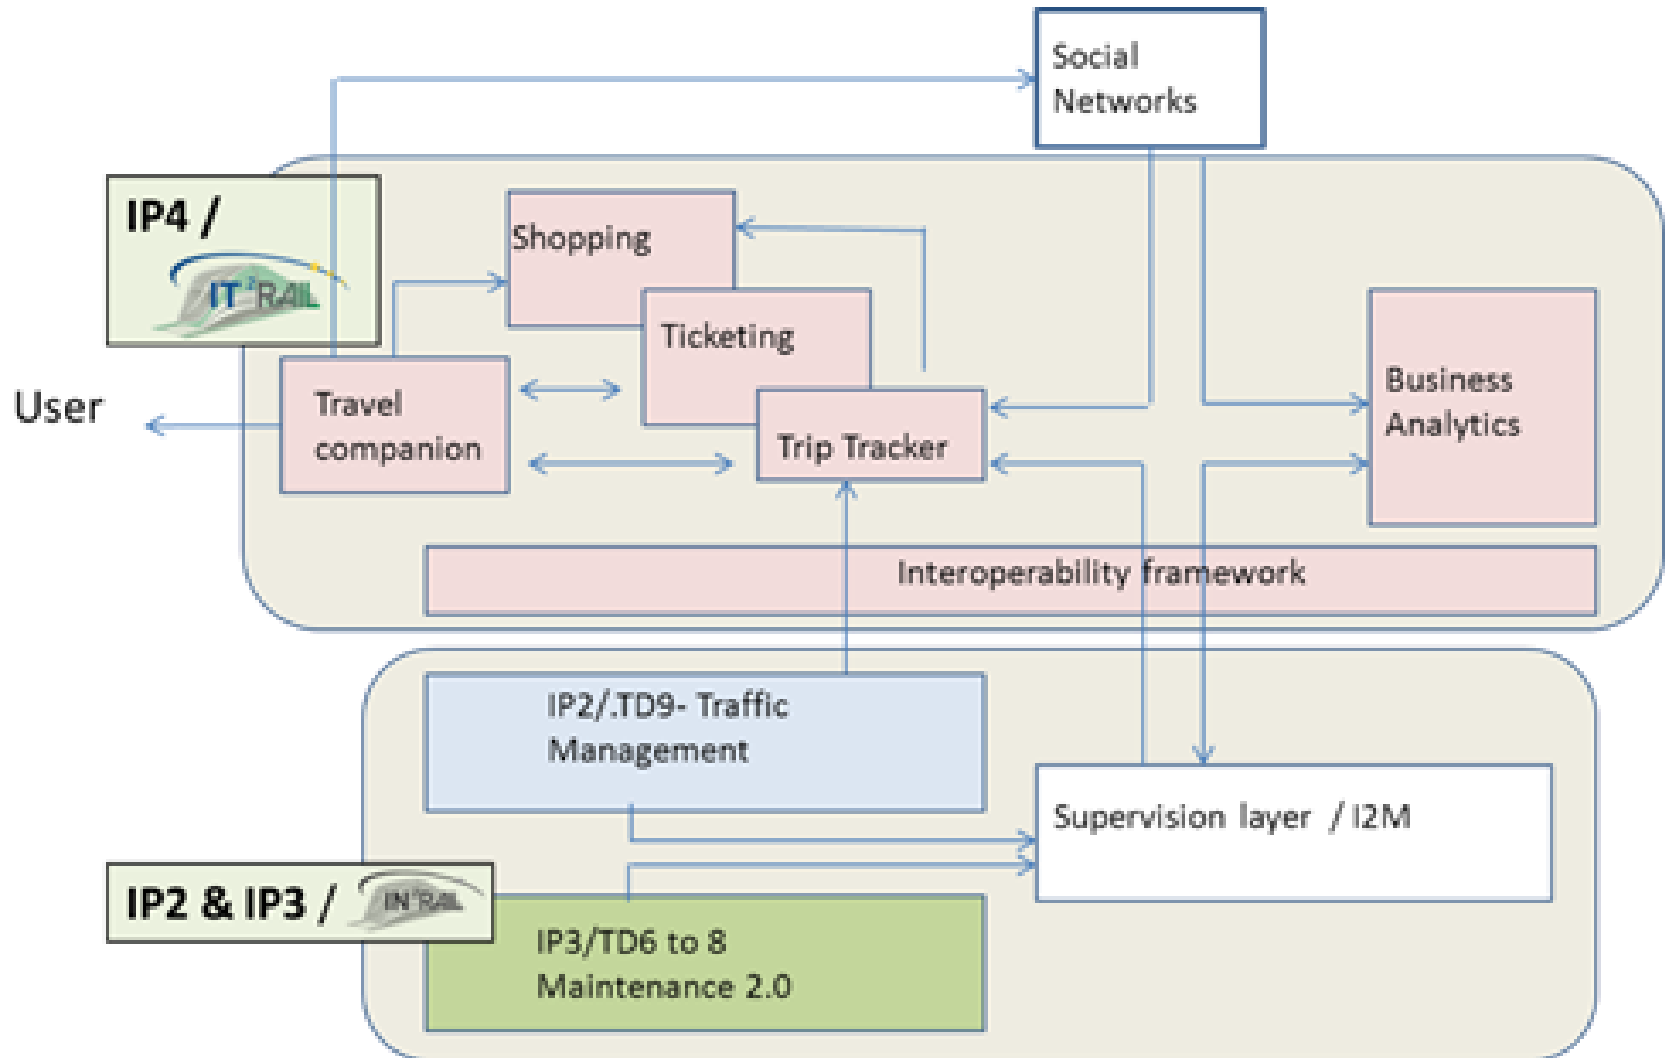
Social Networks

IP4 /

IT²RAIL

Shopping

Ticketing

Business Analytics

User

Travel companion

Trip Tracker

Interoperability framework

IP2/.TD9- Traffic Management

Supervision layer / I2M

IP2 & IP3 /

IN²RAIL

IP3/TD6 to 8 Maintenance 2.0